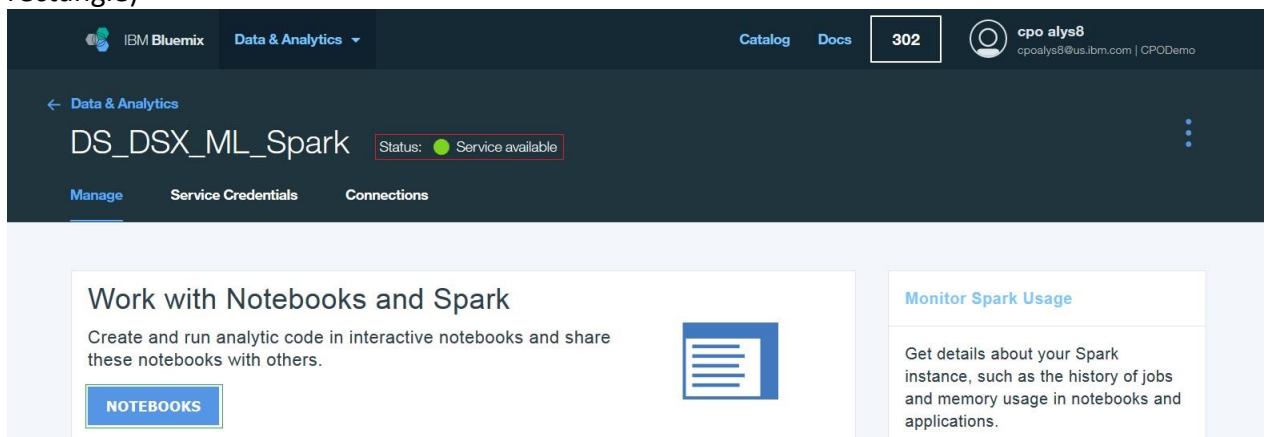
rectangle)

IBM Bluemix Data & Analytics

Catalog Docs 302 cpo alys8 cpoalys8@us.ibm.com | CPODemo

← Data & Analytics

DS_DSX_ML_Spark Status: Service available

Manage Service Credentials Connections

Work with Notebooks and Spark

Create and run analytic code in interactive notebooks and share these notebooks with others.

NOTEBOOKS

Monitor Spark Usage

Get details about your Spark instance, such as the history of jobs and memory usage in notebooks and applications.